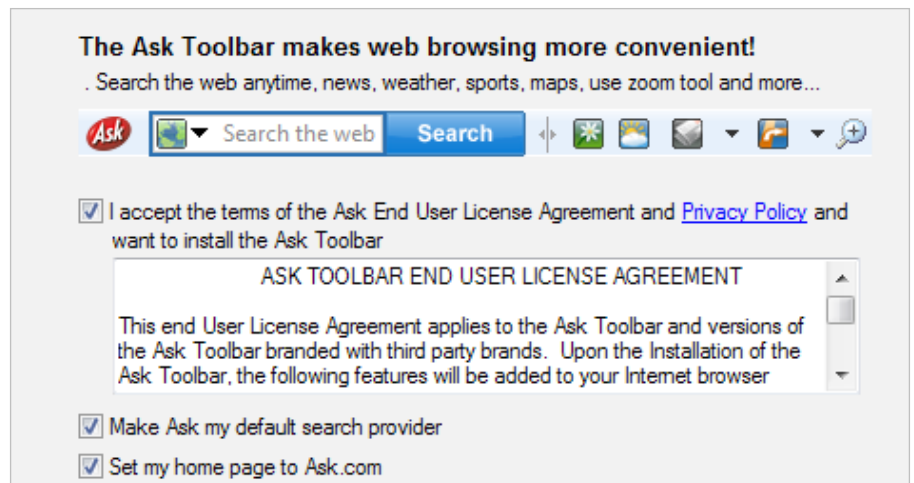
The Ask Toolbar makes web browsing more convenient!

. Search the web anytime, news, weather, sports, maps, use zoom tool and more...

Ask Search the web Search

I accept the terms of the Ask End User License Agreement and Privacy Policy and want to install the Ask Toolbar

ASK TOOLBAR END USER LICENSE AGREEMENT

This end User License Agreement applies to the Ask Toolbar and versions of the Ask Toolbar branded with third party brands. Upon the Installation of the Ask Toolbar, the following features will be added to your Internet browser

Make Ask my default search provider

Set my home page to Ask.com